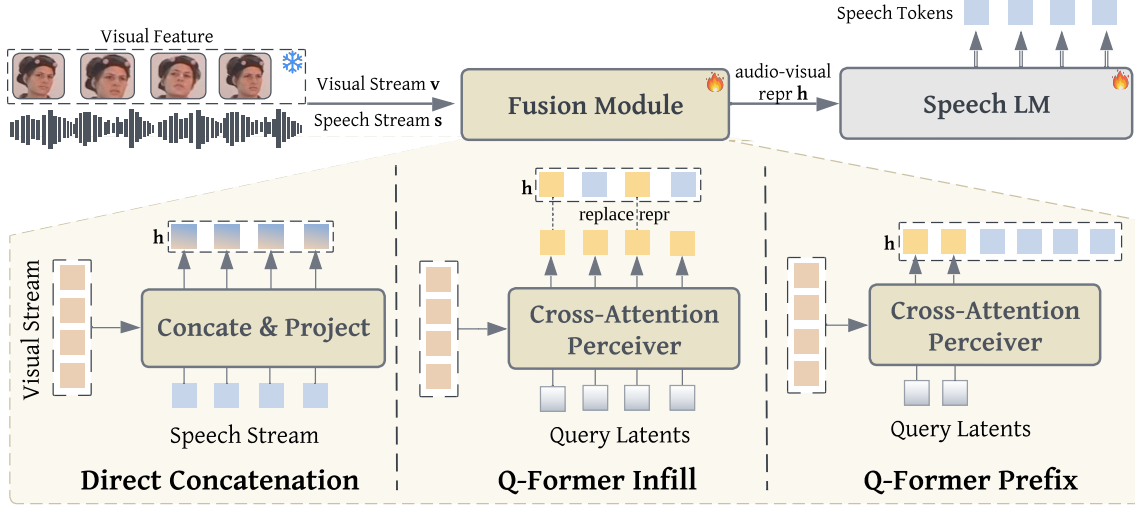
Visual Feature

Visual Stream $\mathbf{v}$

Speech Stream $\mathbf{s}$

Fusion Module

audio-visual repr $\mathbf{h}$

Speech LM

Speech Tokens

Visual Stream

$\mathbf{h}$

Concate & Project

Speech Stream

Direct Concatenation

$\mathbf{h}$

replace repr

Cross-Attention Perceiver

Query Latents

Q-Former Infill

$\mathbf{h}$

Cross-Attention Perceiver

Query Latents

Q-Former Prefix